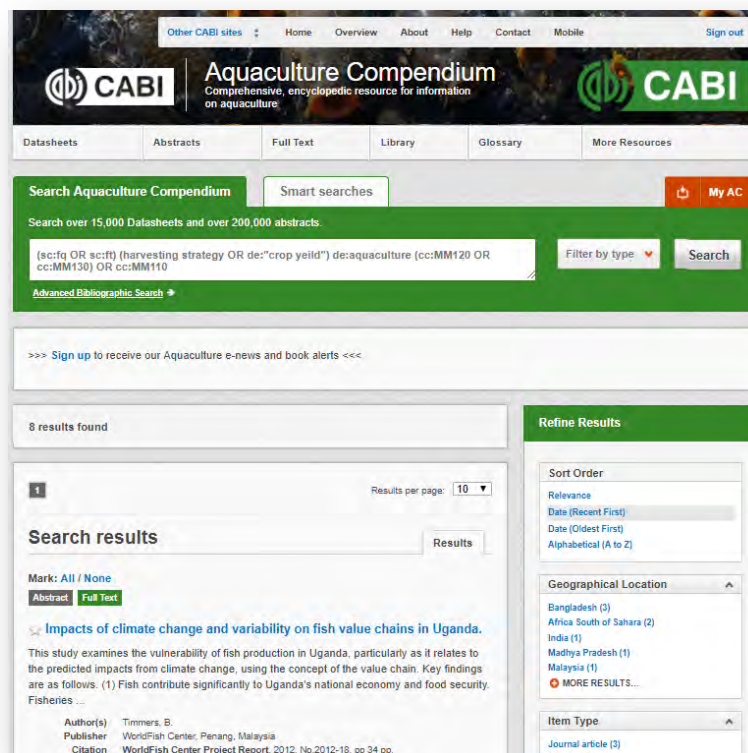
Other CABI sites Home Overview About Help Contact Mobile Sign out

CABI Aquaculture Compendium
Comprehensive, encyclopedic resource for information on aquaculture
CABI

Datasheets Abstracts Full Text Library Glossary More Resources

Search Aquaculture Compendium
Smart searches
My AC

Search over 15,000 Datasheets and over 200,000 abstracts.

(sc:fq OR sc:ft) (harvesting strategy OR de:"crop yeild") de:aquaculture (cc:MM120 OR cc:MM130) OR cc:MM110

Filter by type
Search

Advanced Bibliographic Search

>>> Sign up to receive our Aquaculture e-news and book alerts <<<

8 results found

Refine Results

1

Results per page: 10

Search results

Results

Mark: All / None

Abstract Full Text

Impacts of climate change and variability on fish value chains in Uganda.

This study examines the vulnerability of fish production in Uganda, particularly as it relates to the predicted impacts from climate change, using the concept of the value chain. Key findings are as follows. (1) Fish contribute significantly to Uganda's national economy and food security. Fisheries ...

Author(s) Timmers, B.
Publisher WorldFish Center, Penang, Malaysia
Citation WorldFish Center Project Report, 2012, No.2012-18, pp 34 pp.

Sort Order
Relevance
Date (Recent First)
Date (Oldest First)
Alphabetical (A to Z)

Geographical Location
Bangladesh (3)
Africa South of Sahara (2)
India (1)
Madhya Pradesh (1)
Malaysia (1)
MORE RESULTS...

Item Type
Journal article (3)